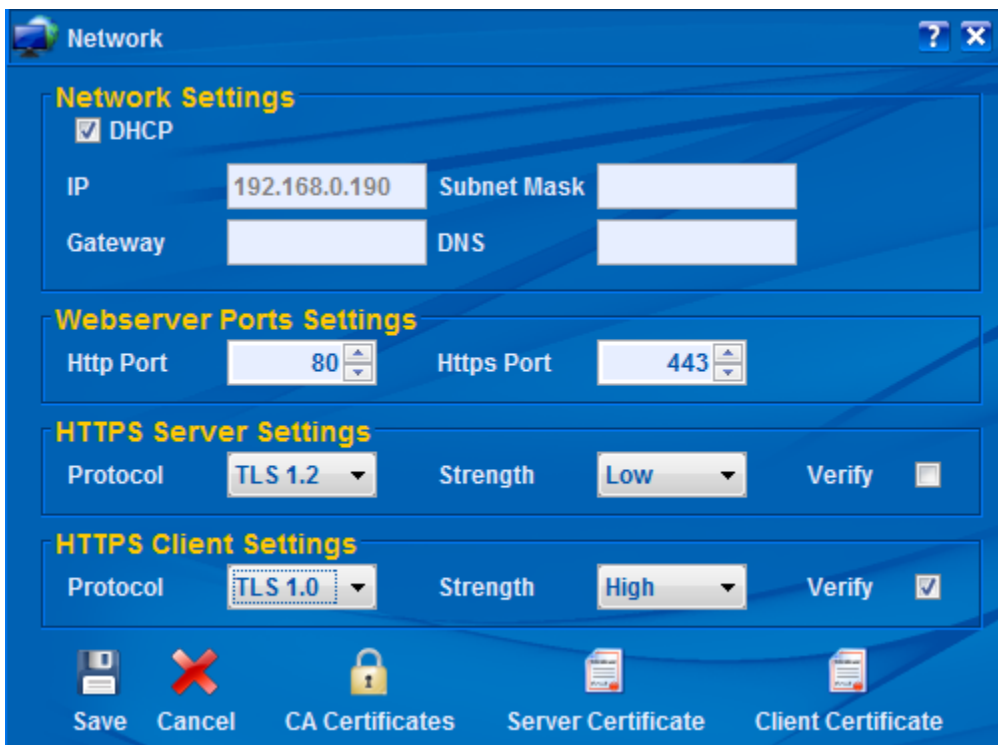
Network

?

Network Settings

DHCP

IP 192.168.0.190 Subnet Mask

Gateway DNS

Webserver Ports Settings

Http Port 80 Https Port 443

HTTPS Server Settings

Protocol TLS 1.2 Strength Low Verify

HTTPS Client Settings

Protocol TLS 1.0 Strength High Verify

Save Cancel CA Certificates Server Certificate Client Certificate